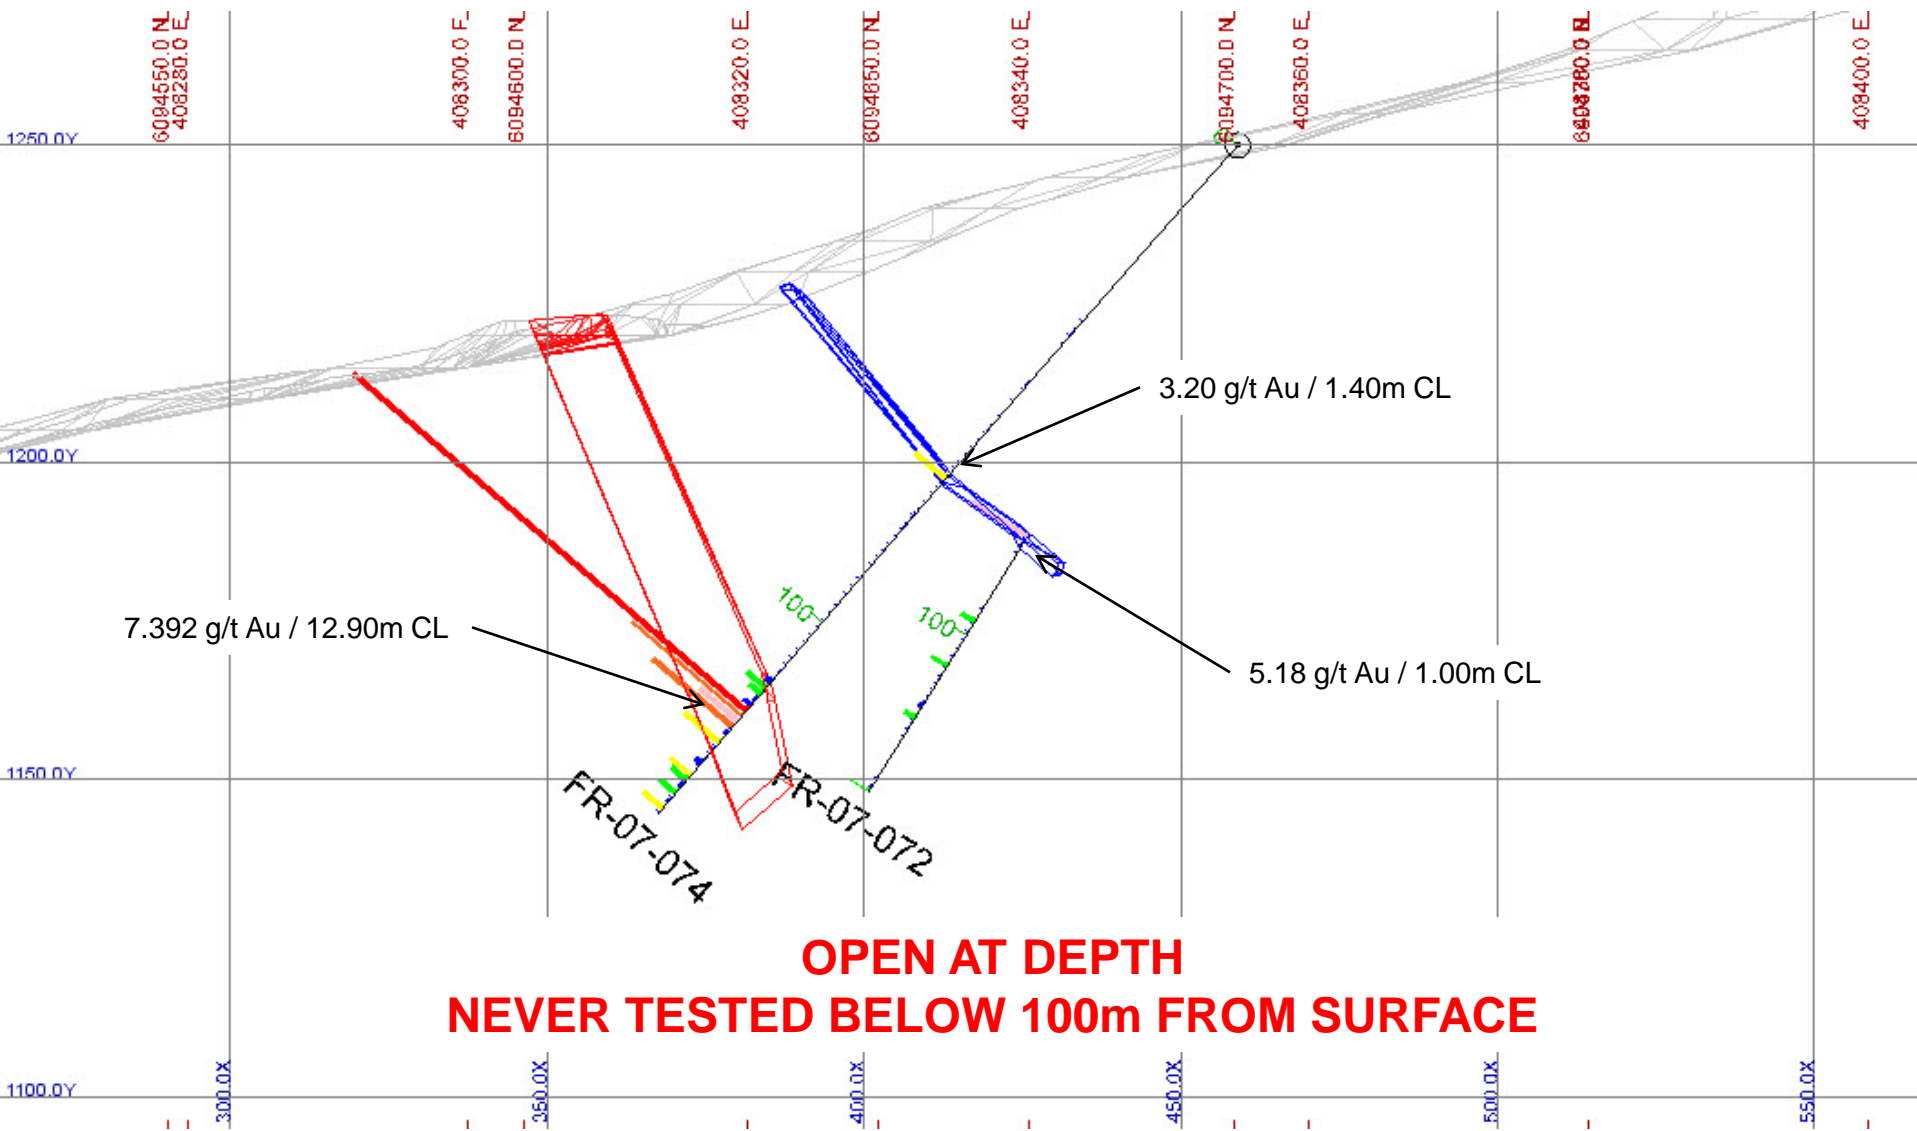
6094550.0 N
408280.0 E
408300.0 E
6094600.0 N
408320.0 E
6094650.0 N
408340.0 E
6094700.0 N
408360.0 E
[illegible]
408400.0 E

1250.0Y
1200.0Y
1150.0Y
1100.0Y

3.20 g/t Au / 1.40m CL

7.392 g/t Au / 12.90m CL

5.18 g/t Au / 1.00m CL

100
100

FR-07-074
FR-07-072

OPEN AT DEPTH
NEVER TESTED BELOW 100m FROM SURFACE

300.0X
350.0X
400.0X
450.0X
500.0X
550.0X